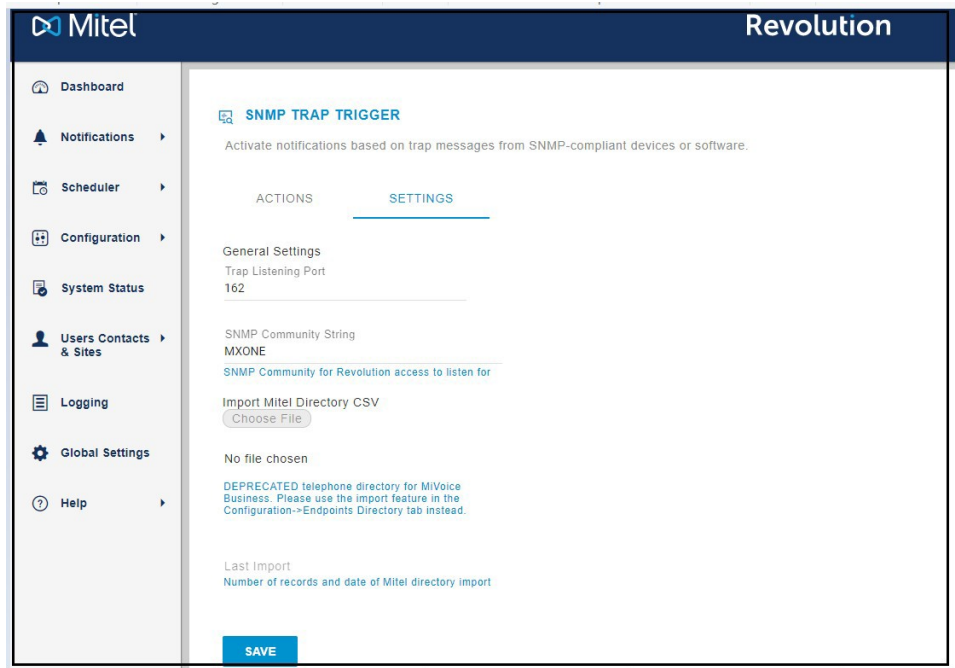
Mitel

Revolution

Dashboard

Notifications

Scheduler

Configuration

System Status

Users Contacts & Sites

Logging

Global Settings

Help

SNMP TRAP TRIGGER

Activate notifications based on trap messages from SNMP-compliant devices or software.

ACTIONS

SETTINGS

General Settings

Trap Listening Port

162

SNMP Community String

MXONE

SNMP Community for Revolution access to listen for

Import Mitel Directory CSV

Choose File

No file chosen

DEPRECATED telephone directory for MiVoice Business. Please use the import feature in the Configuration->Endpoints Directory tab instead.

Last Import

Number of records and date of Mitel directory import

SAVE